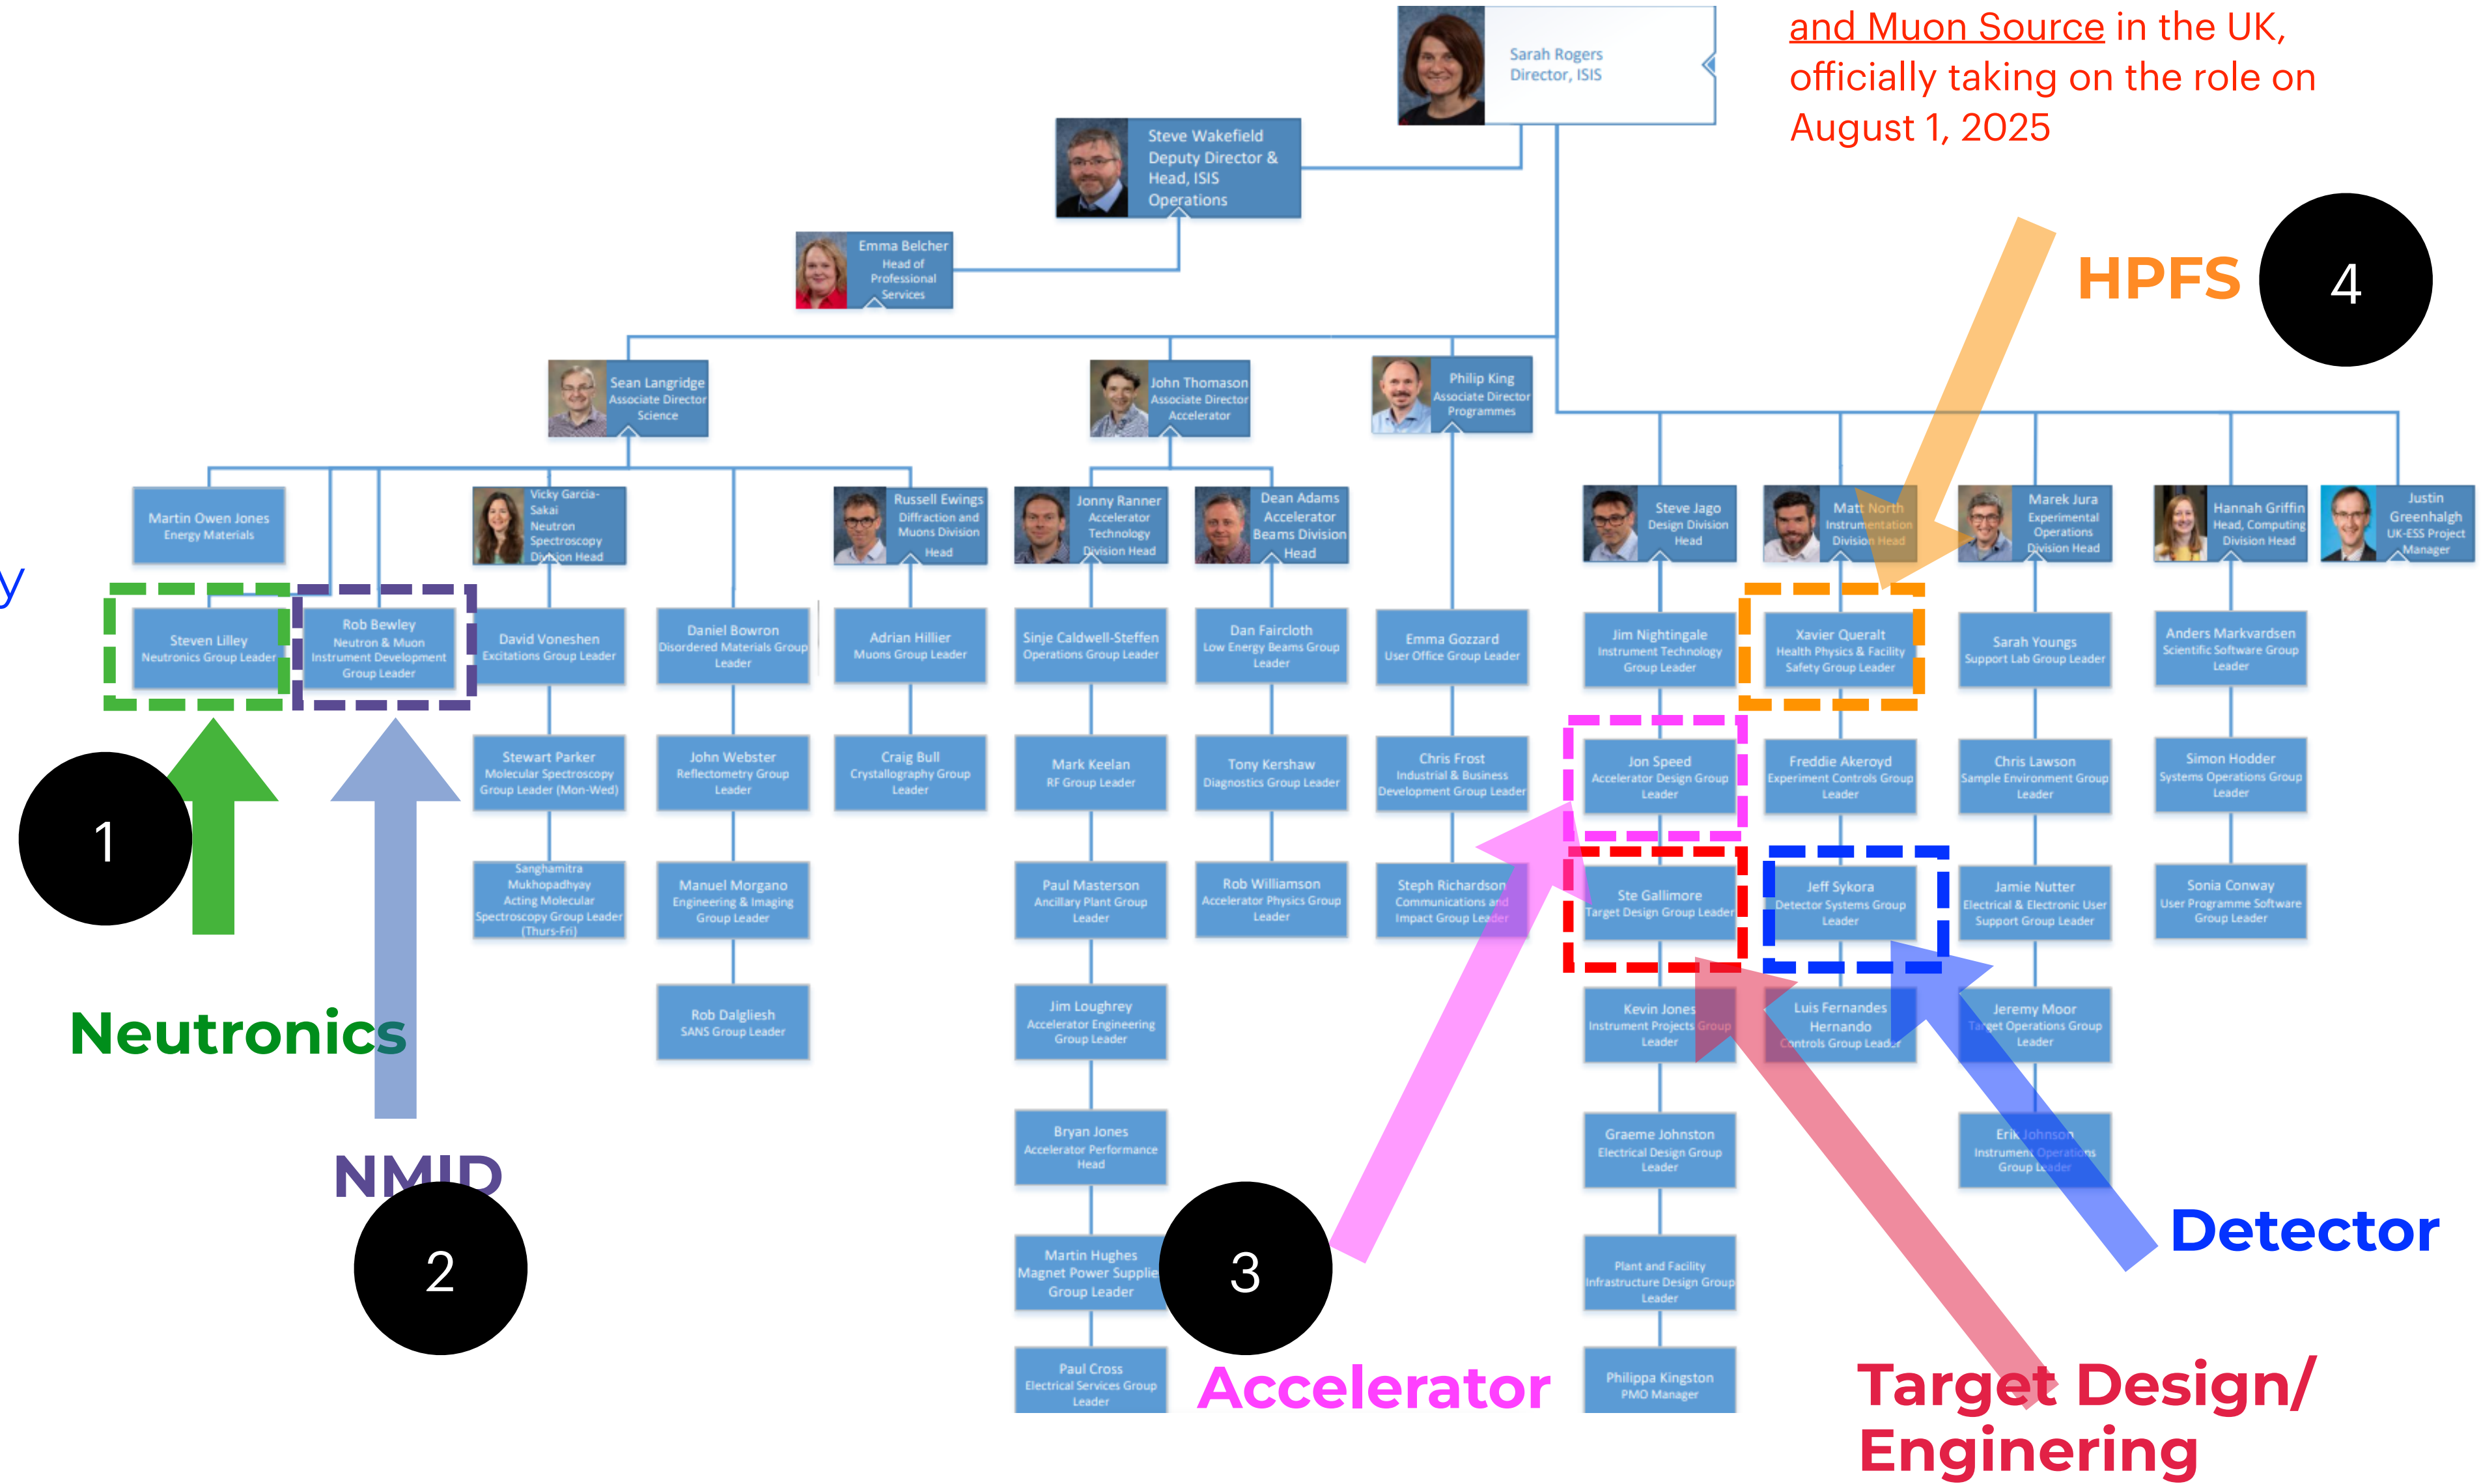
and Muon Source in the UK, officially taking on the role on August 1, 2025

Sarah Rogers
Director, ISIS

Steve Wakefield
Deputy Director & Head, ISIS Operations

Emma Belcher
Head of Professional Services

Sean Langridge
Associate Director Science

John Thomason
Associate Director Accelerator

Philip King
Associate Director Programmes

HPFS

4

Martin Owen Jones
Energy Materials

Vicky Garcia-Sakai
Neutron Spectroscopy Division Head

Russell Ewings
Diffraction and Muons Division Head

Jonny Ranner
Accelerator Technology Division Head

Dean Adams
Accelerator Beams Division Head

Steve Jago
Design Division Head

Matt North
Instrumentation Division Head

Marek Jura
Experimental Operations Division Head

Hannah Griffin
Head, Computing Division Head

Justin Greenhalgh
UK-ESS Project Manager

y

Steven Lilley
Neutronics Group Leader

Rob Bewley
Neutron & Muon Instrument Development Group Leader

David Voneshen
Excitations Group Leader

Daniel Bowron
Disordered Materials Group Leader

Adrian Hillier
Muons Group Leader

Sinje Caldwell-Steffen
Operations Group Leader

Dan Faircloth
Low Energy Beams Group Leader

Emma Gozzard
User Office Group Leader

Jim Nightingale
Instrument Technology Group Leader

Xavier Querält
Health Physics & Facility Safety Group Leader

Sarah Youngs
Support Lab Group Leader

Anders Markvardsen
Scientific Software Group Leader

1

Stewart Parker
Molecular Spectroscopy Group Leader (Mon-Wed)

John Webster
Reflectometry Group Leader

Craig Bull
Crystallography Group Leader

Mark Keelan
RF Group Leader

Tony Kershaw
Diagnostics Group Leader

Chris Frost
Industrial & Business Development Group Leader

Jon Speed
Accelerator Design Group Leader

Freddie Akeroyd
Experiment Controls Group Leader

Chris Lawson
Sample Environment Group Leader

Simon Hodder
Systems Operations Group Leader

Sanghamitra Mukhopadhyay
Acting Molecular Spectroscopy Group Leader (Thurs-Fri)

Manuel Morgano
Engineering & Imaging Group Leader

Paul Masterson
Ancillary Plant Group Leader

Rob Williamson
Accelerator Physics Group Leader

Steph Richardson
Communications and Impact Group Leader

Ste Gallimore
Target Design Group Leader

Jeff Sykora
Detector Systems Group Leader

Jamie Nutter
Electrical & Electronic User Support Group Leader

Sonia Conway
User Programme Software Group Leader

Neutronics

Rob Dalgliesh
SANS Group Leader

Jim Loughrey
Accelerator Engineering Group Leader

Kevin Jones
Instrument Projects Group Leader

Luis Fernandes Hernando
Controls Group Leader

Jeremy Moor
Target Operations Group Leader

NMID

Bryan Jones
Accelerator Performance Head

Graeme Johnston
Electrical Design Group Leader

Erik Johnson
Instrument Operations Group Leader

2

3

Martin Hughes
Magnet Power Supplies Group Leader

Plant and Facility Infrastructure Design Group Leader

Detector

Paul Cross
Electrical Services Group Leader

Philippa Kingston
PMO Manager

Accelerator

Target Design/ Enginering